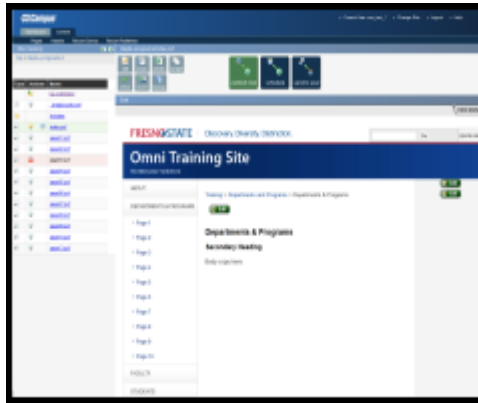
OUCampus

FRESNOSTATE Discovery. Diversity. Distinction.

Omni Training Site

ABOUT

DEPARTMENTS & PROGRAMS

• Page 1

• Page 2

• Page 3

• Page 4

• Page 5

• Page 6

• Page 7

• Page 8

• Page 9

• Page 10

FACULTY

STUDENTS

Training > Departments and Programs > Departments & Programs

Departments & Programs

Secondary Heading

Body copy here